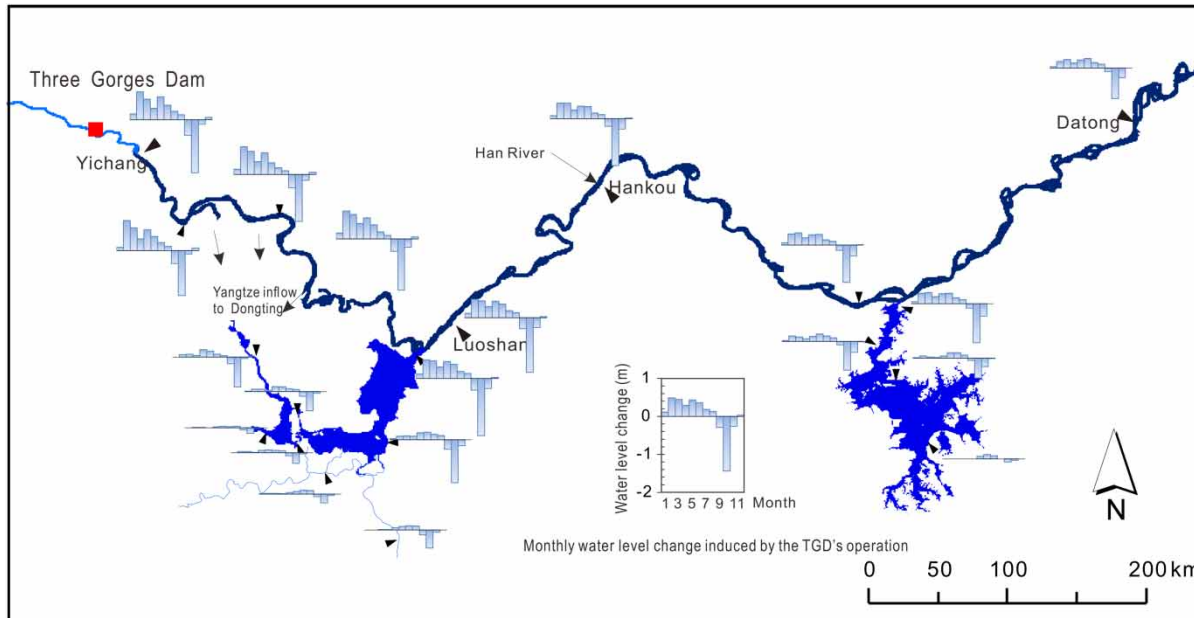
Three Gorges Dam

Yichang

Han River

Hankou

Datong

Yangtze inflow to Dongting

Luoshan

Water level change (m)

1

0

-1

-2

1 3 5 7 9 11 Month

Monthly water level change induced by the TGD's operation

N

0 50 100 200 km